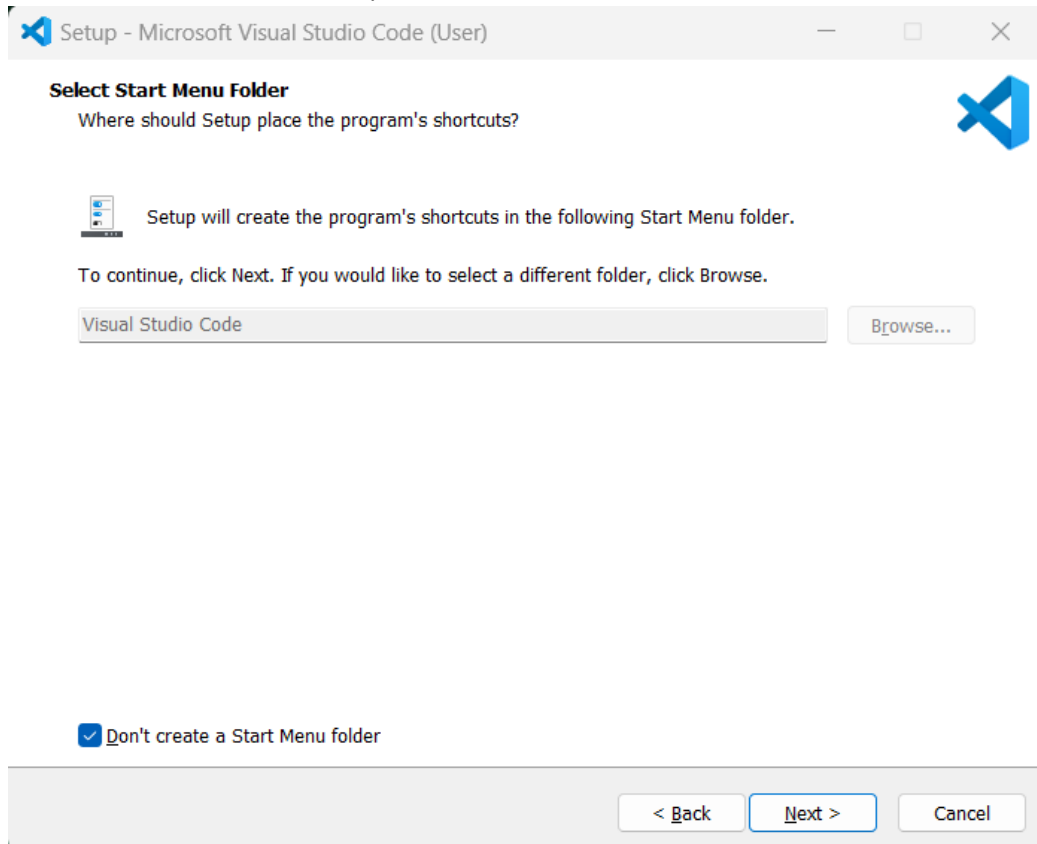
Setup - Microsoft Visual Studio Code (User)

Select Start Menu Folder
Where should Setup place the program's shortcuts?

Setup will create the program's shortcuts in the following Start Menu folder.

To continue, click Next. If you would like to select a different folder, click Browse.

Visual Studio Code

Browse...

Don't create a Start Menu folder

< Back

Next >

Cancel